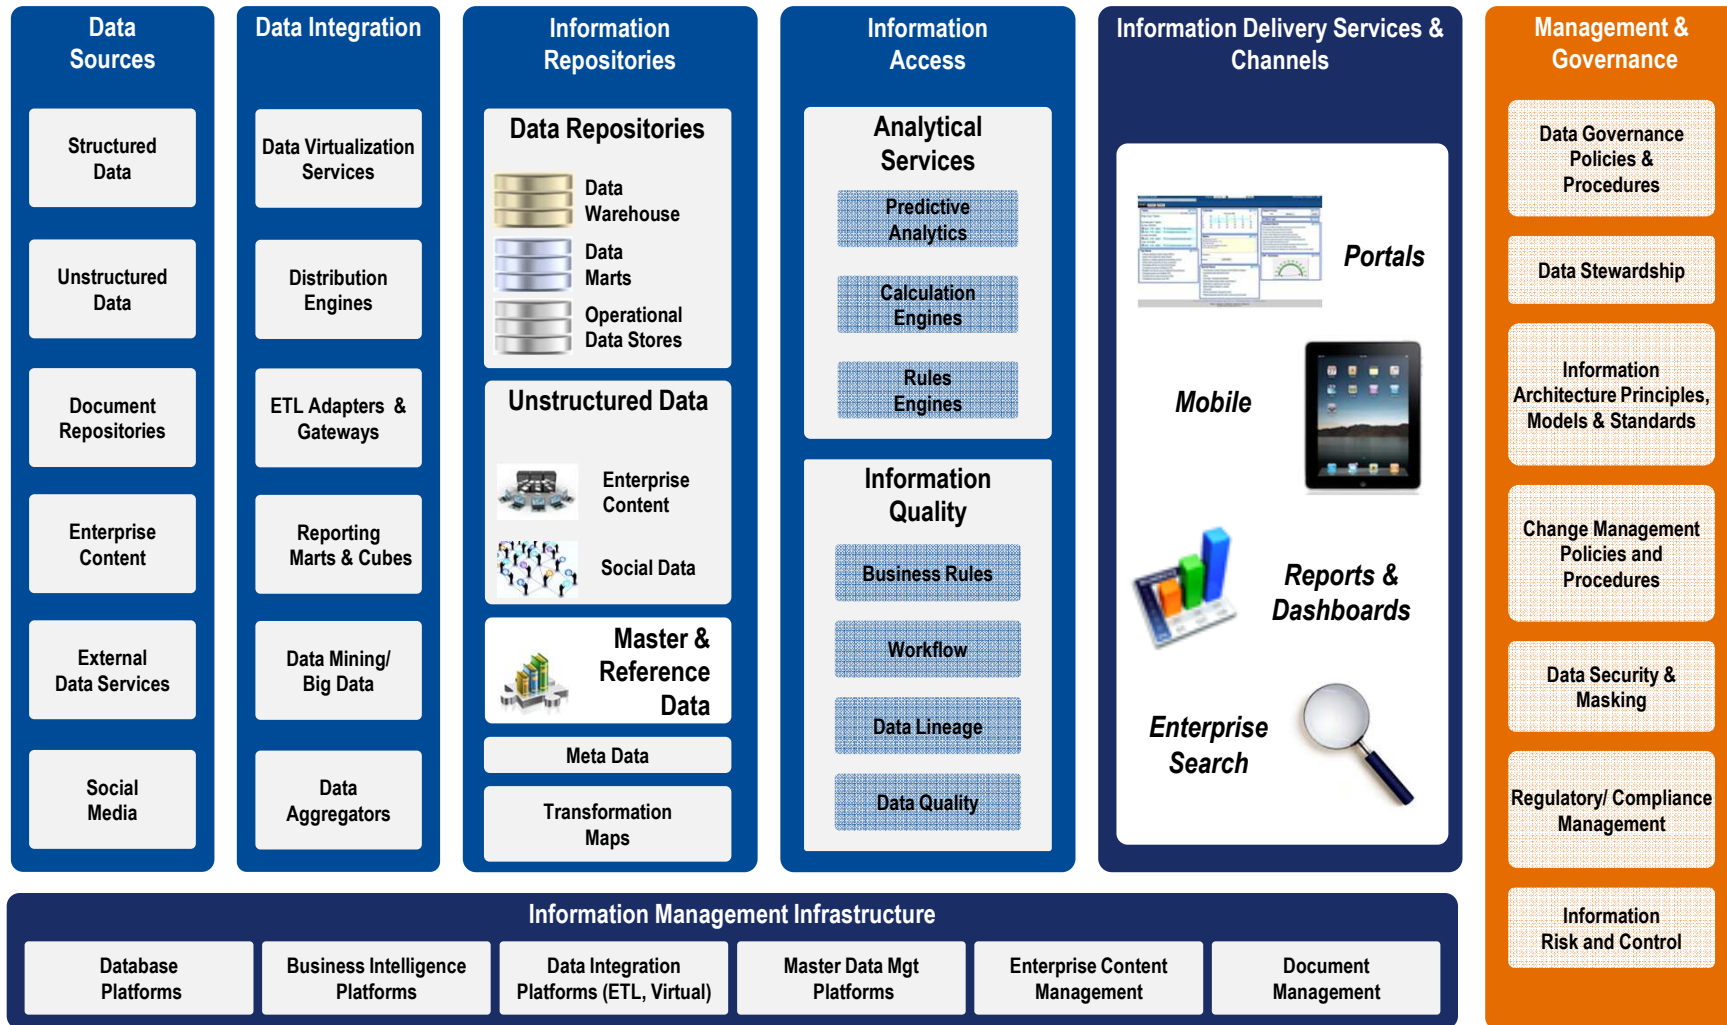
Data Sources

Structured Data

Unstructured Data

Document Repositories

Enterprise Content

External Data Services

Social Media

Data Integration

Data Virtualization Services

Distribution Engines

ETL Adapters & Gateways

Reporting Marts & Cubes

Data Mining/ Big Data

Data Aggregators

Information Repositories

Data Repositories

Data Warehouse

Data Marts

Operational Data Stores

Unstructured Data

Enterprise Content

Social Data

Master & Reference Data

Meta Data

Transformation Maps

Information Access

Analytical Services

Predictive Analytics

Calculation Engines

Rules Engines

Information Quality

Business Rules

Workflow

Data Lineage

Data Quality

Information Delivery Services & Channels

Portals

Mobile

Reports & Dashboards

Enterprise Search

Management & Governance

Data Governance Policies & Procedures

Data Stewardship

Information Architecture Principles, Models & Standards

Change Management Policies and Procedures

Data Security & Masking

Regulatory/ Compliance Management

Information Risk and Control

Information Management Infrastructure

Database Platforms

Business Intelligence Platforms

Data Integration Platforms (ETL, Virtual)

Master Data Mgt Platforms

Enterprise Content Management

Document Management